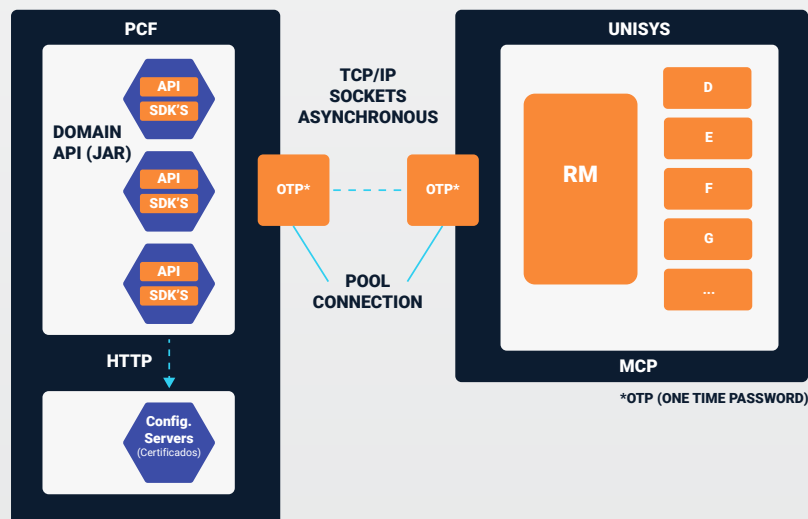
PCF

DOMAIN API (JAR)

API
SDK'S

API
SDK'S

API
SDK'S

HTTP

Config. Servers
(Certificados)

TCP/IP SOCKETS ASYNCHRONOUS

OTP*

OTP*

POOL CONNECTION

UNISYS

RM

D

E

F

G

...

MCP

*OTP (ONE TIME PASSWORD)